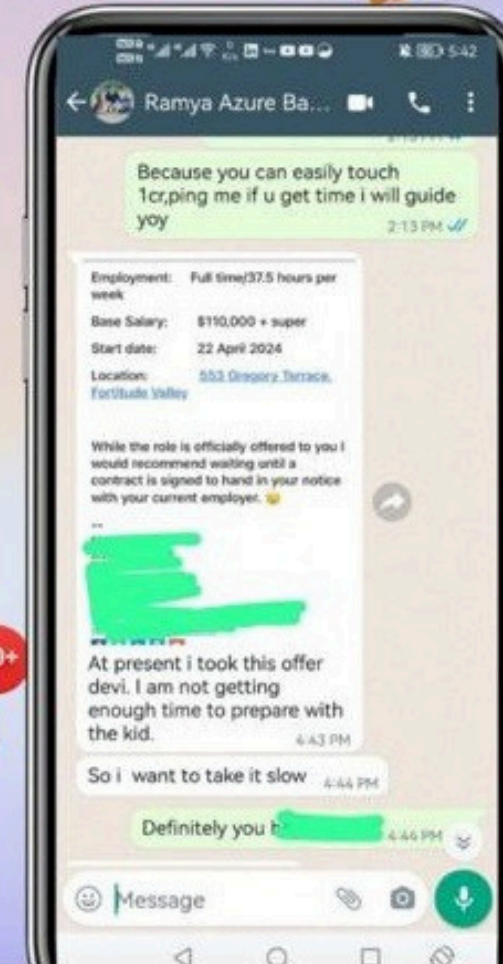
5:42

Ramya Azure Ba...

Because you can easily touch 1cr,ping me if u get time i will guide yoy
2:13 PM

Employment: Full time/37.5 hours per week
Base Salary: $110,000 + super
Start date: 22 April 2024
Location: 553 Gregory Terrace, Fortitude Valley

While the role is officially offered to you I would recommend waiting until a contract is signed to hand in your notice with your current employer.

..

At present i took this offer devi. I am not getting enough time to prepare with the kid.
4:43 PM

So i want to take it slow 4:44 PM

Definitely you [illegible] 4:46 PM

Message